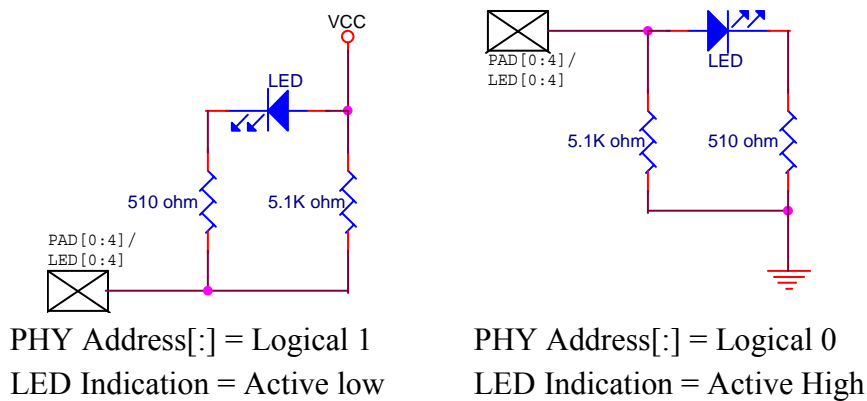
VCC

LED

510 ohm

5.1K ohm

PAD[0:4]/
LED[0:4]

PHY Address[:] = Logical 1
LED Indication = Active low

PAD[0:4]/
LED[0:4]

LED

5.1K ohm

510 ohm

PHY Address[:] = Logical 0
LED Indication = Active High